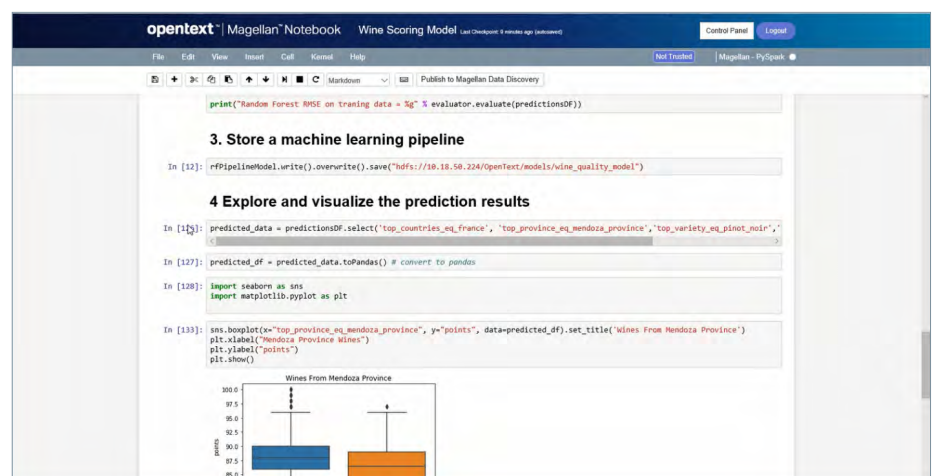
opentext™ | Magellan™ Notebook Wine Scoring Model Last Checkpoint: 8 minutes ago (autosaved)

Control Panel Logout

File Edit View Insert Cell Kernel Help

Not Trusted Magellan - PySpark

Markdown Publish to Magellan Data Discovery

print("Random Forest RMSE on training data = %g" % evaluator.evaluate(predictionsDF))

3. Store a machine learning pipeline

In [12]: rfPipelineModel.write().overwrite().save("hdfs://10.18.50.224/OpenText/models/wine_quality_model")

4 Explore and visualize the prediction results

In [1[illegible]]: predicted_data = predictionsDF.select('top_countries_eq_france', 'top_province_eq_mendoza_province','top_variety_eq_pinot_noir','

In [127]: predicted_df = predicted_data.toPandas() # convert to pandas

In [128]: import seaborn as sns
import matplotlib.pyplot as plt

In [133]: sns.boxplot(x="top_province_eq_mendoza_province", y="points", data=predicted_df).set_title('Wines From Mendoza Province')
plt.xlabel("Mendoza Province Wines")
plt.ylabel("points")
plt.show()

Wines From Mendoza Province

100.0
97.5
95.0
92.5
90.0
87.5
85.0

points